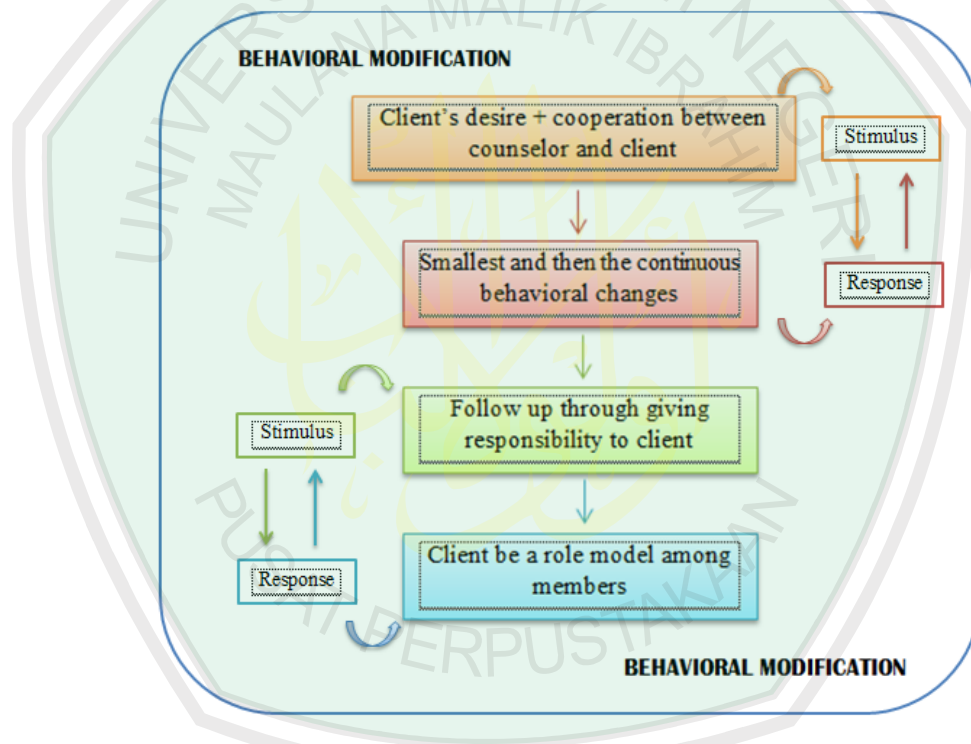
BEHAVIORAL MODIFICATION

Client's desire + cooperation between counselor and client

Stimulus

Response

Smallest and then the continuous behavioral changes

Follow up through giving responsibility to client

Stimulus

Response

Client be a role model among members

BEHAVIORAL MODIFICATION

UNIVERSITAS ISLAM NEGERI MAULANA MALIK IBRAHIM

PUSAT PERPUSTAKAAN